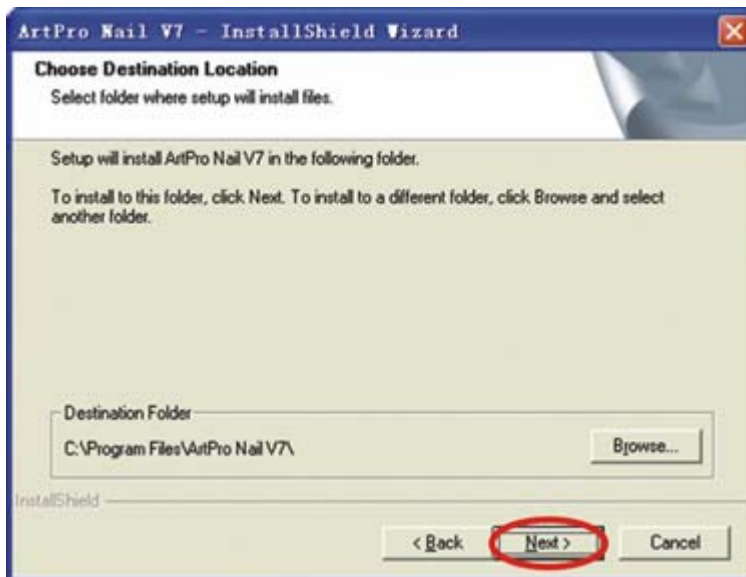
ArtPro Nail V7 - InstallShield Wizard

Choose Destination Location
Select folder where setup will install files.

Setup will install ArtPro Nail V7 in the following folder.

To install to this folder, click Next. To install to a different folder, click Browse and select another folder.

Destination Folder
C:\Program Files\ArtPro Nail V7\

Browse...

InstallShield

< Back

Next >

Cancel